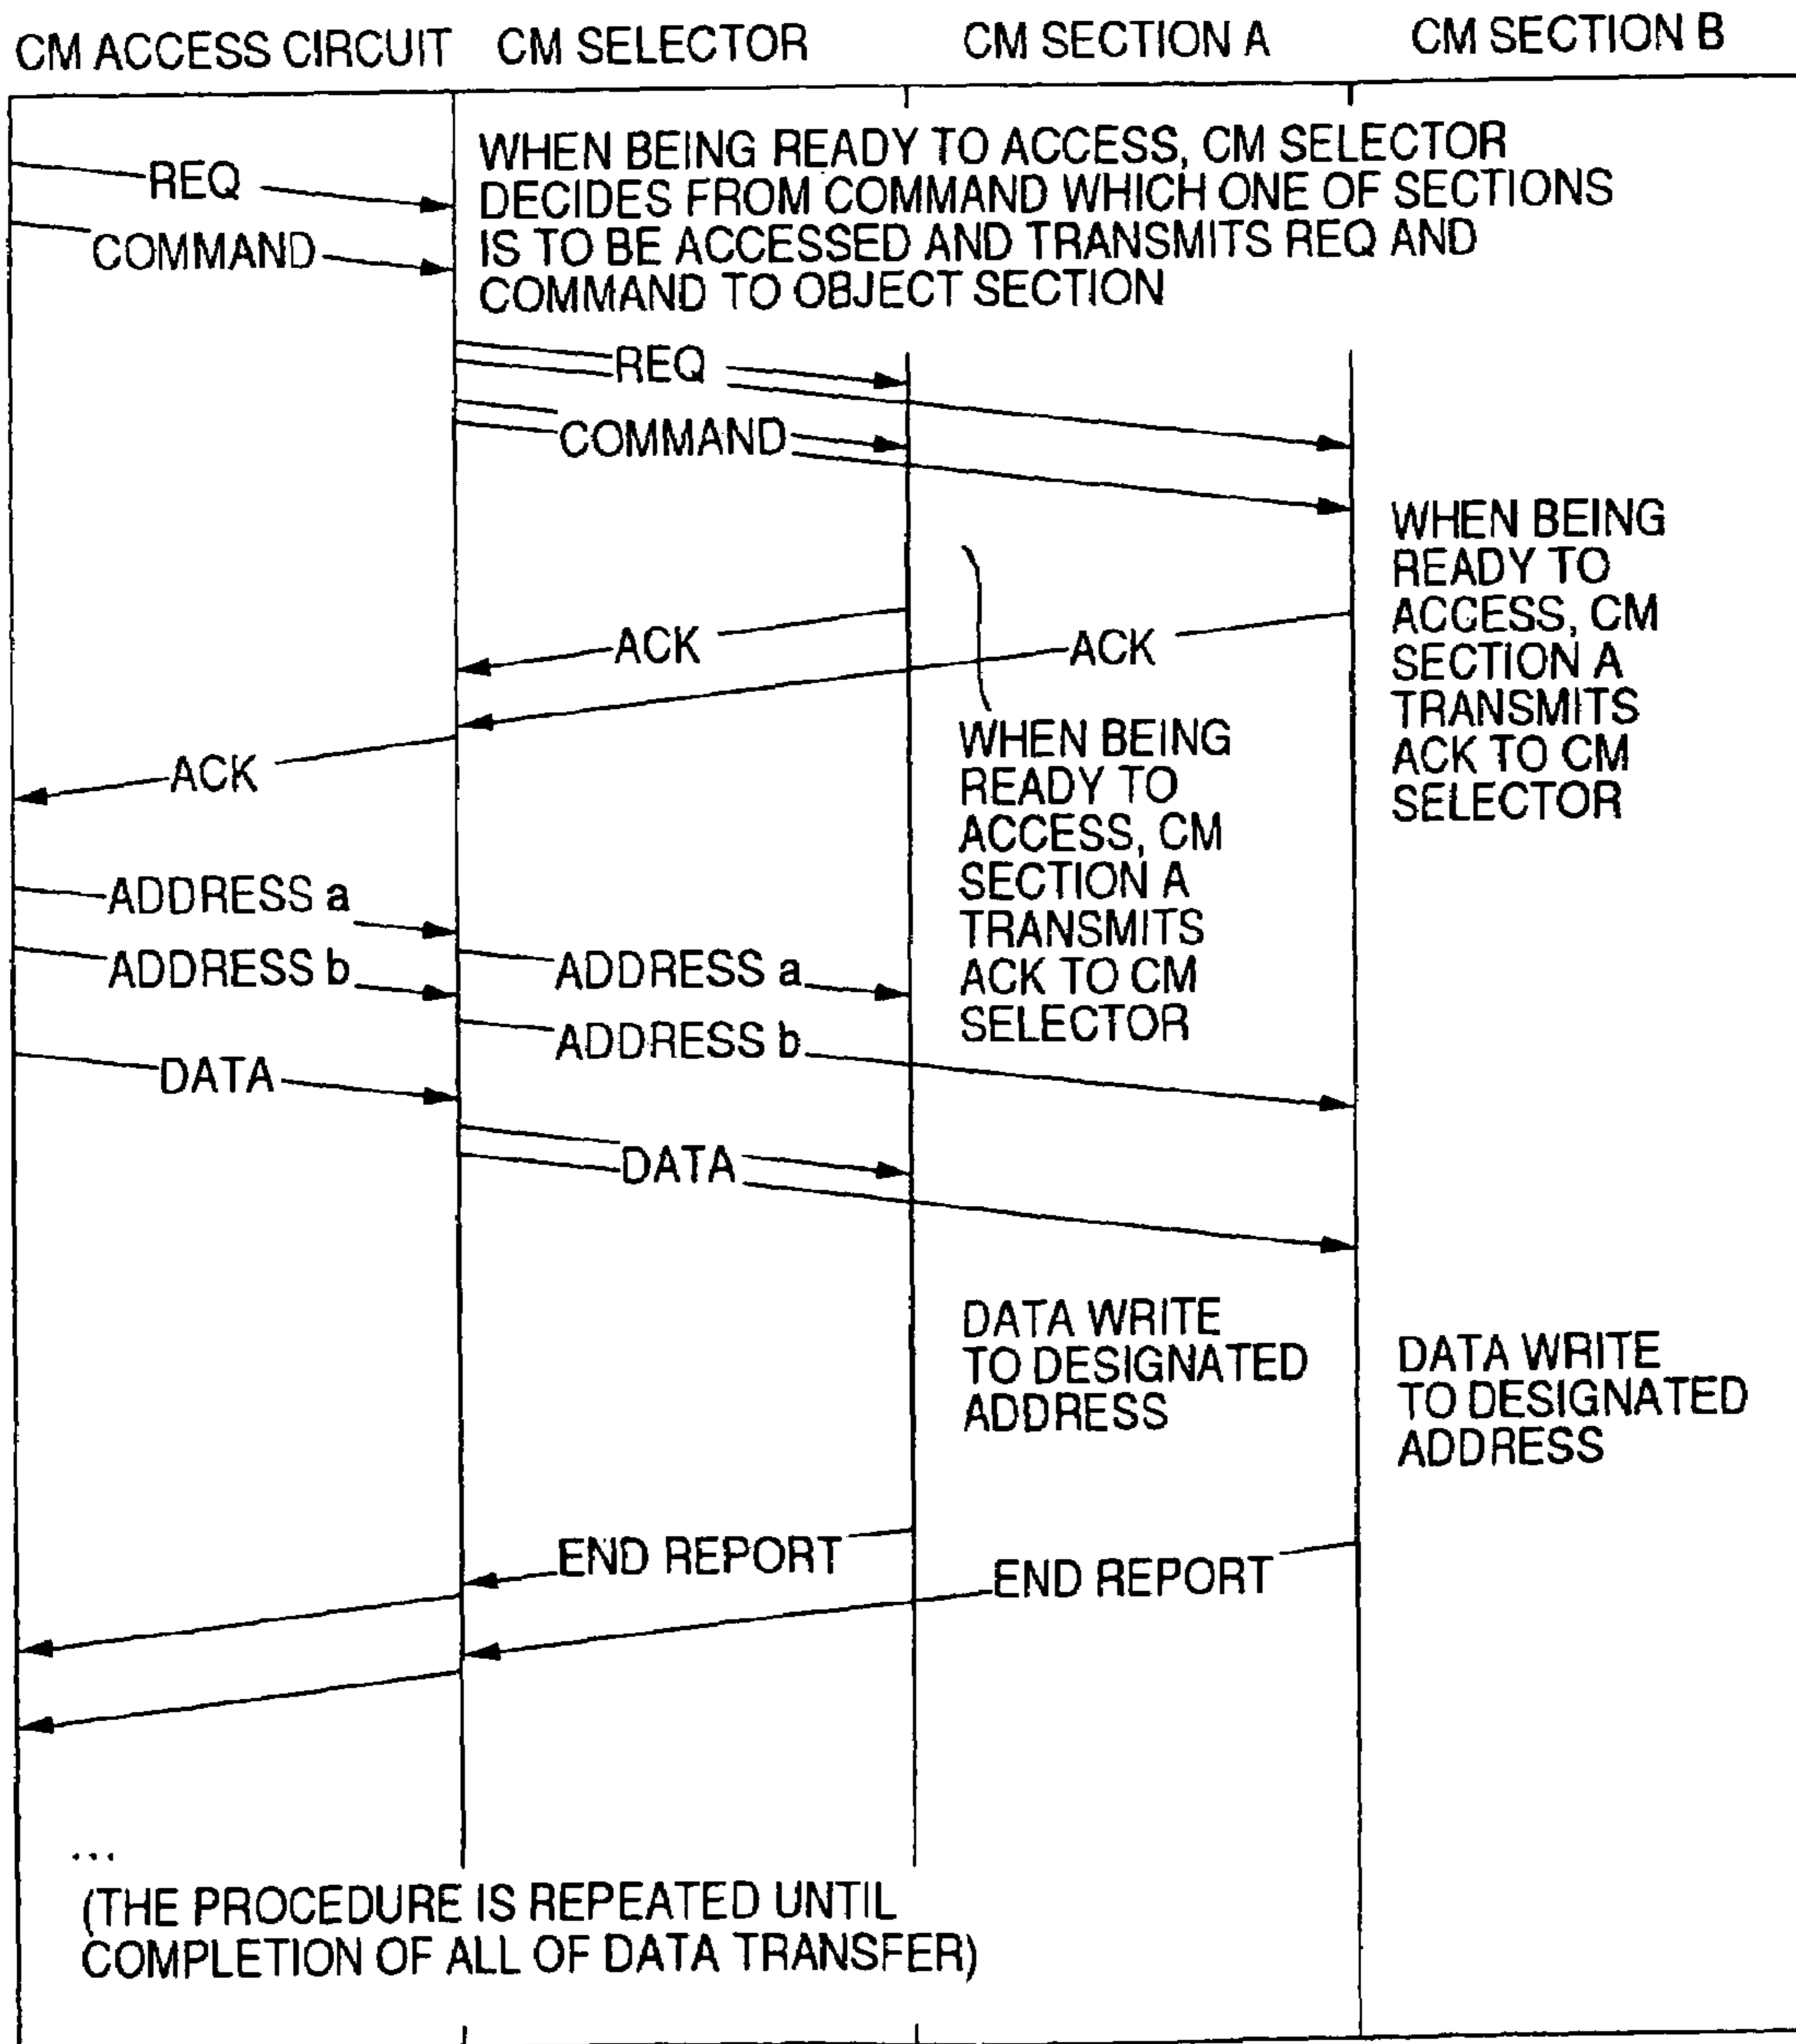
CM ACCESS CIRCUIT CM SELECTOR CM SECTION A CM SECTION B

WHEN BEING READY TO ACCESS, CM SELECTOR DECIDES FROM COMMAND WHICH ONE OF SECTIONS IS TO BE ACCESSED AND TRANSMITS REQ AND COMMAND TO OBJECT SECTION

REQ

COMMAND

REQ

COMMAND

WHEN BEING READY TO ACCESS, CM SECTION A TRANSMITS ACK TO CM SELECTOR

ACK

ACK

ACK

WHEN BEING READY TO ACCESS, CM SECTION A TRANSMITS ACK TO CM SELECTOR

ADDRESS a

ADDRESS b

ADDRESS a

ADDRESS b

DATA

DATA

DATA WRITE TO DESIGNATED ADDRESS

DATA WRITE TO DESIGNATED ADDRESS

END REPORT

END REPORT

...

(THE PROCEDURE IS REPEATED UNTIL COMPLETION OF ALL OF DATA TRANSFER)